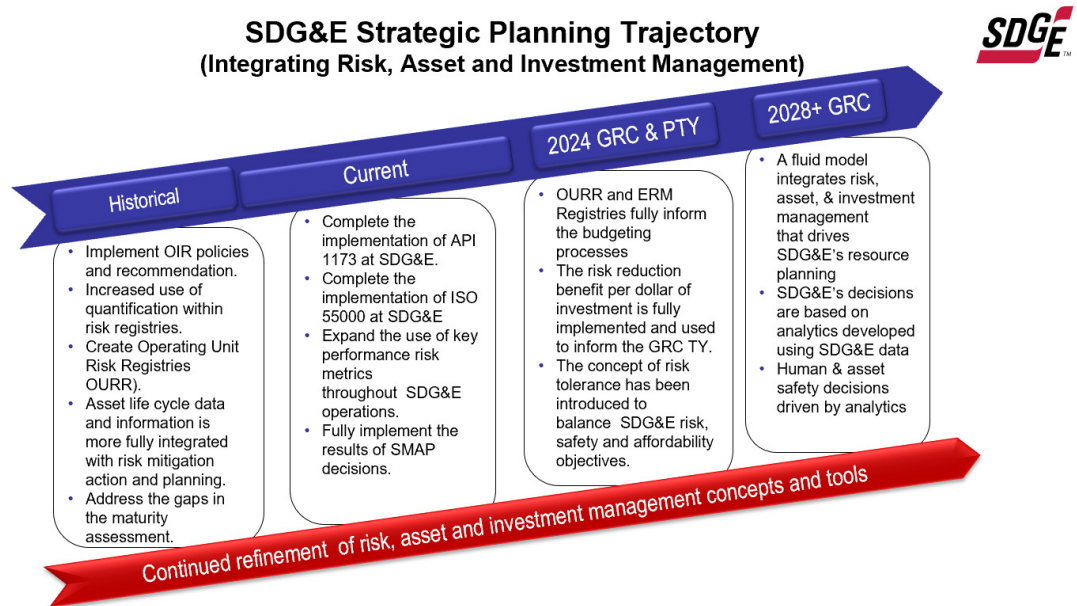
SDG&E Strategic Planning Trajectory
(Integrating Risk, Asset and Investment Management)

SDGE

Historical

- Implement OIR policies and recommendation.
- Increased use of quantification within risk registries.
- Create Operating Unit Risk Registries OURR).
- Asset life cycle data and information is more fully integrated with risk mitigation action and planning.
- Address the gaps in the maturity assessment.

Current

- Complete the implementation of API 1173 at SDG&E.
- Complete the implementation of ISO 55000 at SDG&E
- Expand the use of key performance risk metrics throughout SDG&E operations.
- Fully implement the results of SMAP decisions.

2024 GRC & PTY

- OURR and ERM Registries fully inform the budgeting processes
- The risk reduction benefit per dollar of investment is fully implemented and used to inform the GRC TY.
- The concept of risk tolerance has been introduced to balance SDG&E risk, safety and affordability objectives.

2028+ GRC

- A fluid model integrates risk, asset, & investment management that drives SDG&E's resource planning
- SDG&E's decisions are based on analytics developed using SDG&E data
- Human & asset safety decisions driven by analytics

Continued refinement of risk, asset and investment management concepts and tools